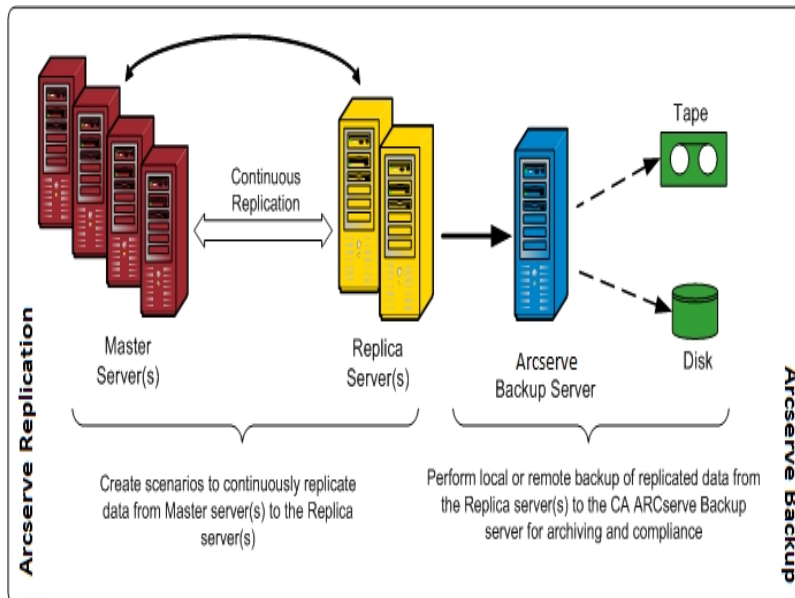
Arcserve Replication

Continuous Replication

Tape

Disk

Master Server(s)

Replica Server(s)

Arcserve Backup Server

Create scenarios to continuously replicate data from Master server(s) to the Replica server(s)

Perform local or remote backup of replicated data from the Replica server(s) to the CA ARCserve Backup server for archiving and compliance

Arcserve Backup